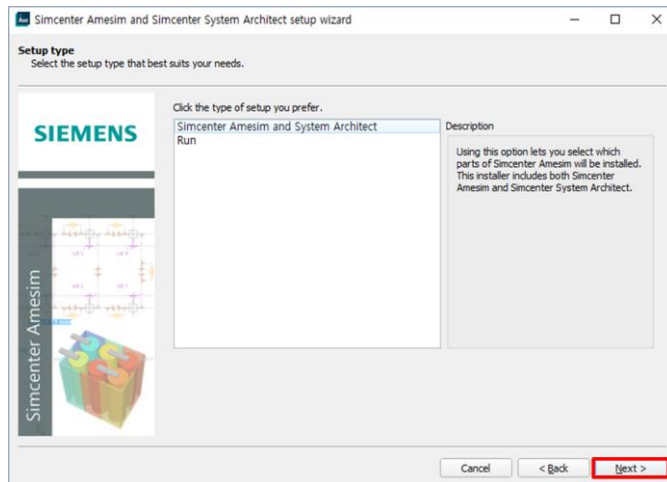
Simcenter Amesim and Simcenter System Architect setup wizard

Setup type
Select the setup type that best suits your needs.

SIEMENS

Simcenter Amesim

Click the type of setup you prefer.

Simcenter Amesim and System Architect
Run

Description

Using this option lets you select which parts of Simcenter Amesim will be installed. This installer includes both Simcenter Amesim and Simcenter System Architect.

Cancel
< Back
Next >